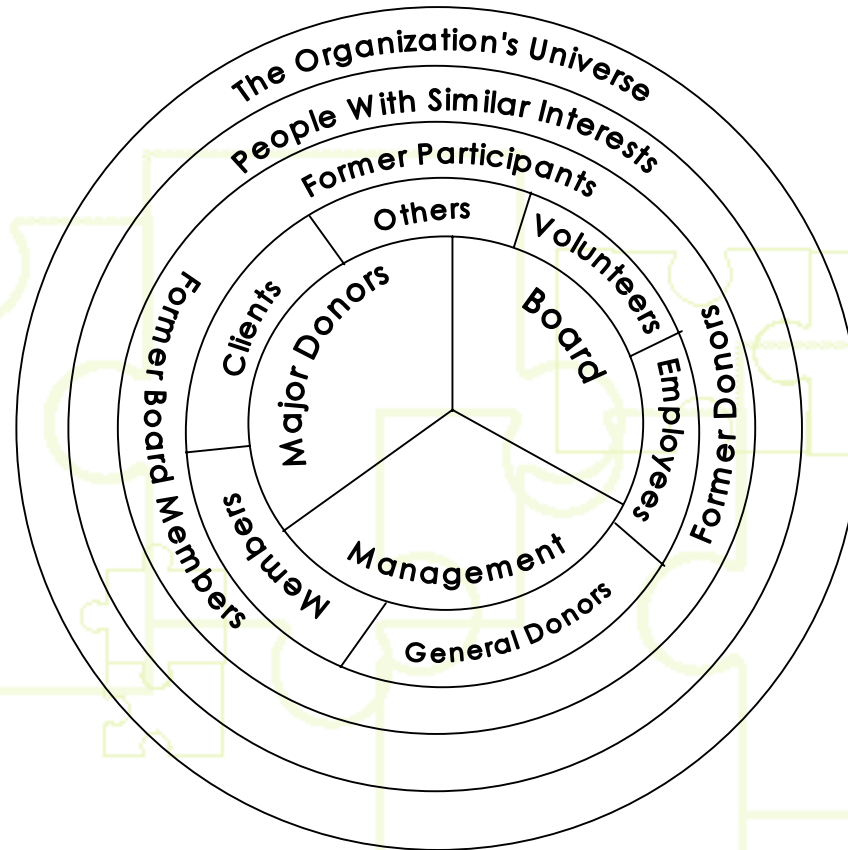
The Organization's Universe
People With Similar Interests
Former Participants
Former Board Members
Former Donors
Others
Volunteers
Clients
Employees
Members
General Donors
Major Donors
Board
Management